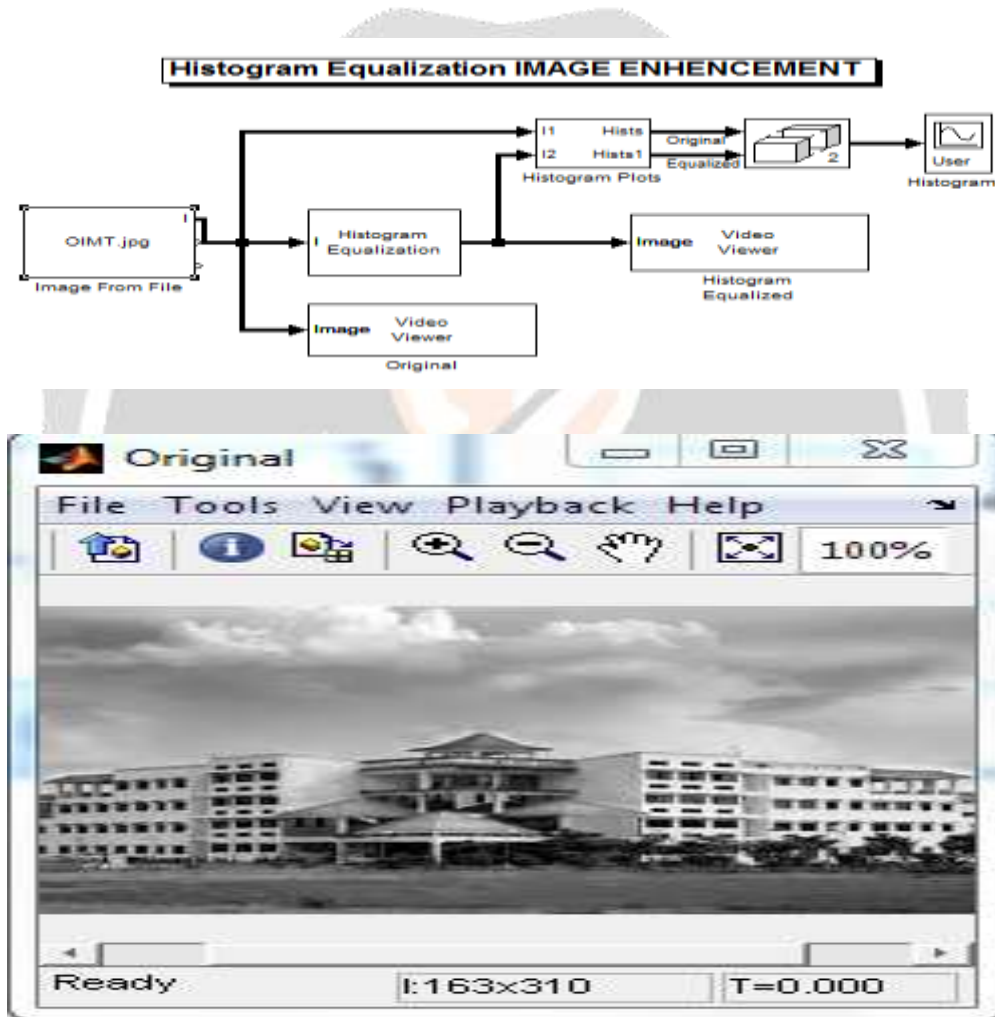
Histogram Equalization IMAGE ENHENCEMENT

I1 Hists
I2 Hists1
Histogram Plots
Original
Equalized
2
User
Histogram

OIMT.jpg
Image From File
I
Histogram Equalization
Image Video Viewer
Histogram Equalized
Image Video Viewer
Original

Original
File Tools View Playback Help
100%
Ready
I:163x310
T=0.000